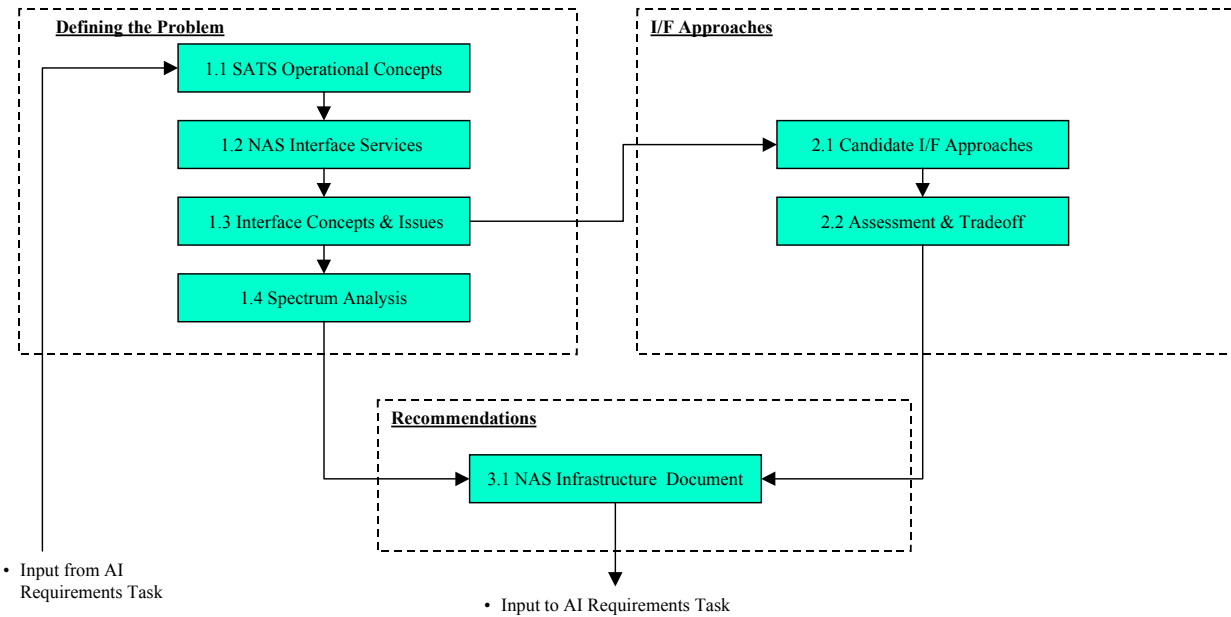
Defining the Problem

1.1 SATS Operational Concepts

1.2 NAS Interface Services

1.3 Interface Concepts & Issues

1.4 Spectrum Analysis

I/F Approaches

2.1 Candidate I/F Approaches

2.2 Assessment & Tradeoff

Recommendations

3.1 NAS Infrastructure Document

• Input from AI Requirements Task

• Input to AI Requirements Task